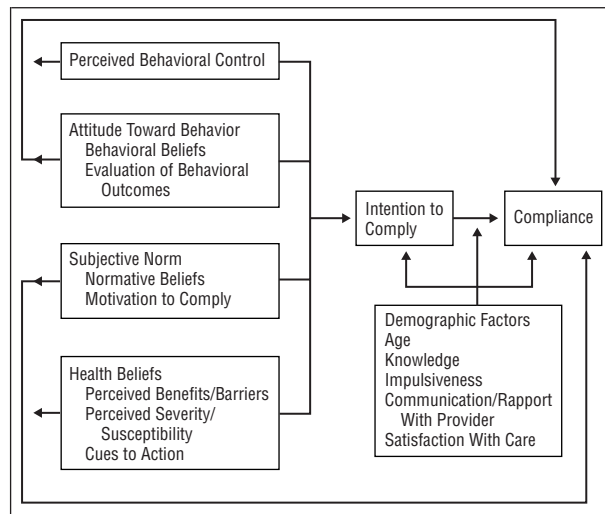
Perceived Behavioral Control

Attitude Toward Behavior
Behavioral Beliefs
Evaluation of Behavioral Outcomes

Subjective Norm
Normative Beliefs
Motivation to Comply

Health Beliefs
Perceived Benefits/Barriers
Perceived Severity/ Susceptibility
Cues to Action

Intention to Comply

Compliance

Demographic Factors
Age
Knowledge
Impulsiveness
Communication/Rapport With Provider
Satisfaction With Care